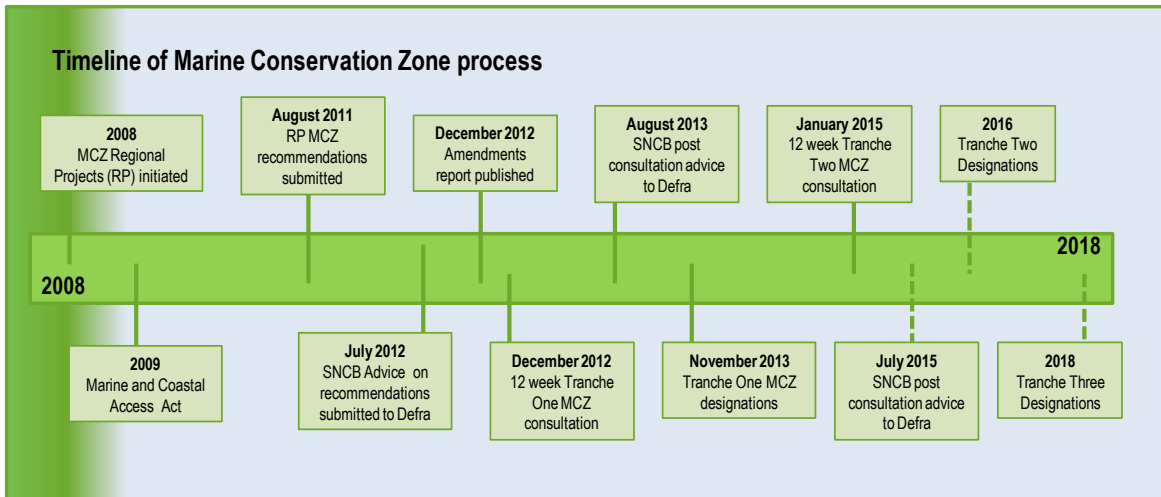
Timeline of Marine Conservation Zone process

2008
MCZ Regional Projects (RP) initiated

August 2011
RP MCZ recommendations submitted

December 2012
Amendments report published

August 2013
SNCB post consultation advice to Defra

January 2015
12 week Tranche Two MCZ consultation

2016
Tranche Two Designations

2008

2018

2009
Marine and Coastal Access Act

July 2012
SNCB Advice on recommendations submitted to Defra

December 2012
12 week Tranche One MCZ consultation

November 2013
Tranche One MCZ designations

July 2015
SNCB post consultation advice to Defra

2018
Tranche Three Designations